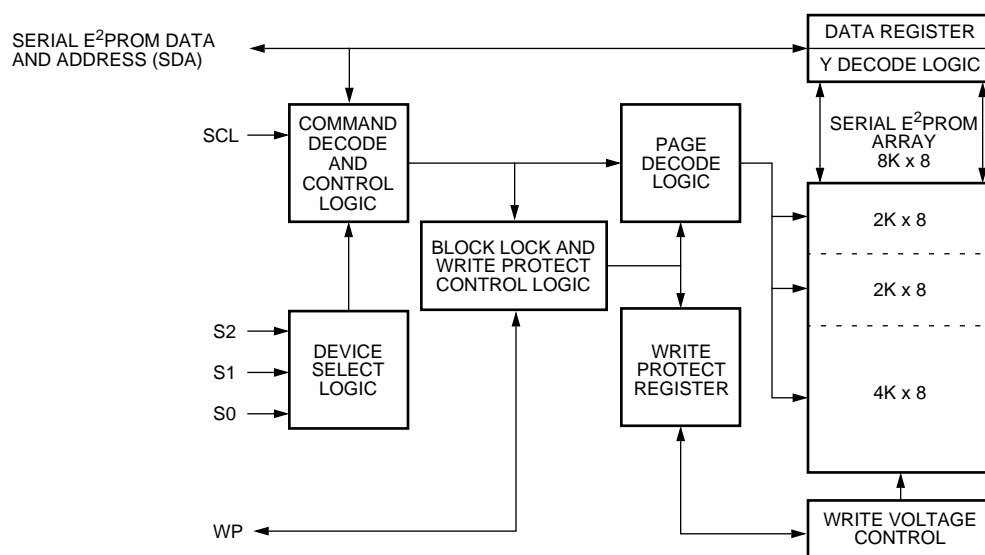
SERIAL E$^2$PROM DATA AND ADDRESS (SDA)

DATA REGISTER

Y DECODE LOGIC

SCL

COMMAND DECODE AND CONTROL LOGIC

PAGE DECODE LOGIC

SERIAL E$^2$PROM ARRAY 8K x 8

2K x 8

BLOCK LOCK AND WRITE PROTECT CONTROL LOGIC

2K x 8

S2

S1

S0

DEVICE SELECT LOGIC

WRITE PROTECT REGISTER

4K x 8

WP

WRITE VOLTAGE CONTROL